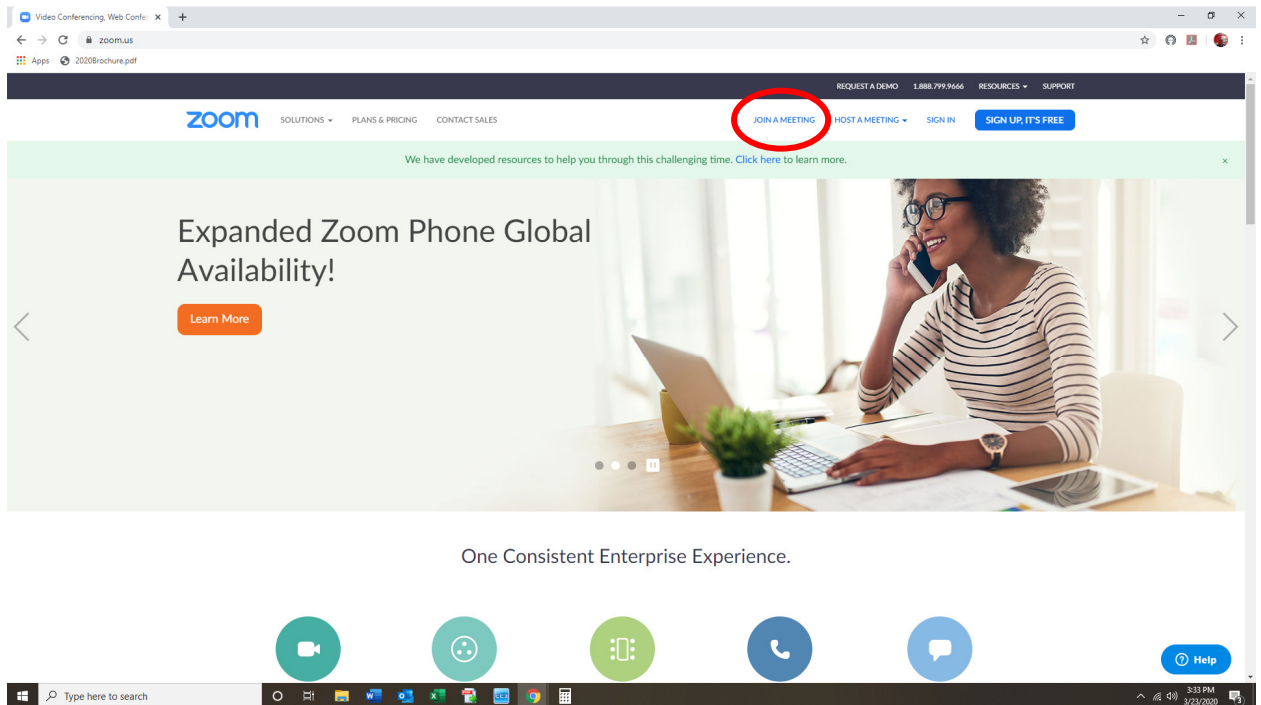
Video Conferencing, Web Confe ×
+
zoom.us
Apps 2020Brochure.pdf

REQUEST A DEMO 1.888.799.9666 RESOURCES SUPPORT

zoom SOLUTIONS PLANS & PRICING CONTACT SALES JOIN A MEETING HOST A MEETING SIGN IN SIGN UP, IT'S FREE

We have developed resources to help you through this challenging time. Click here to learn more. ×

Expanded Zoom Phone Global Availability!

Learn More

One Consistent Enterprise Experience.

Help

Type here to search

3:33 PM
3/23/2020